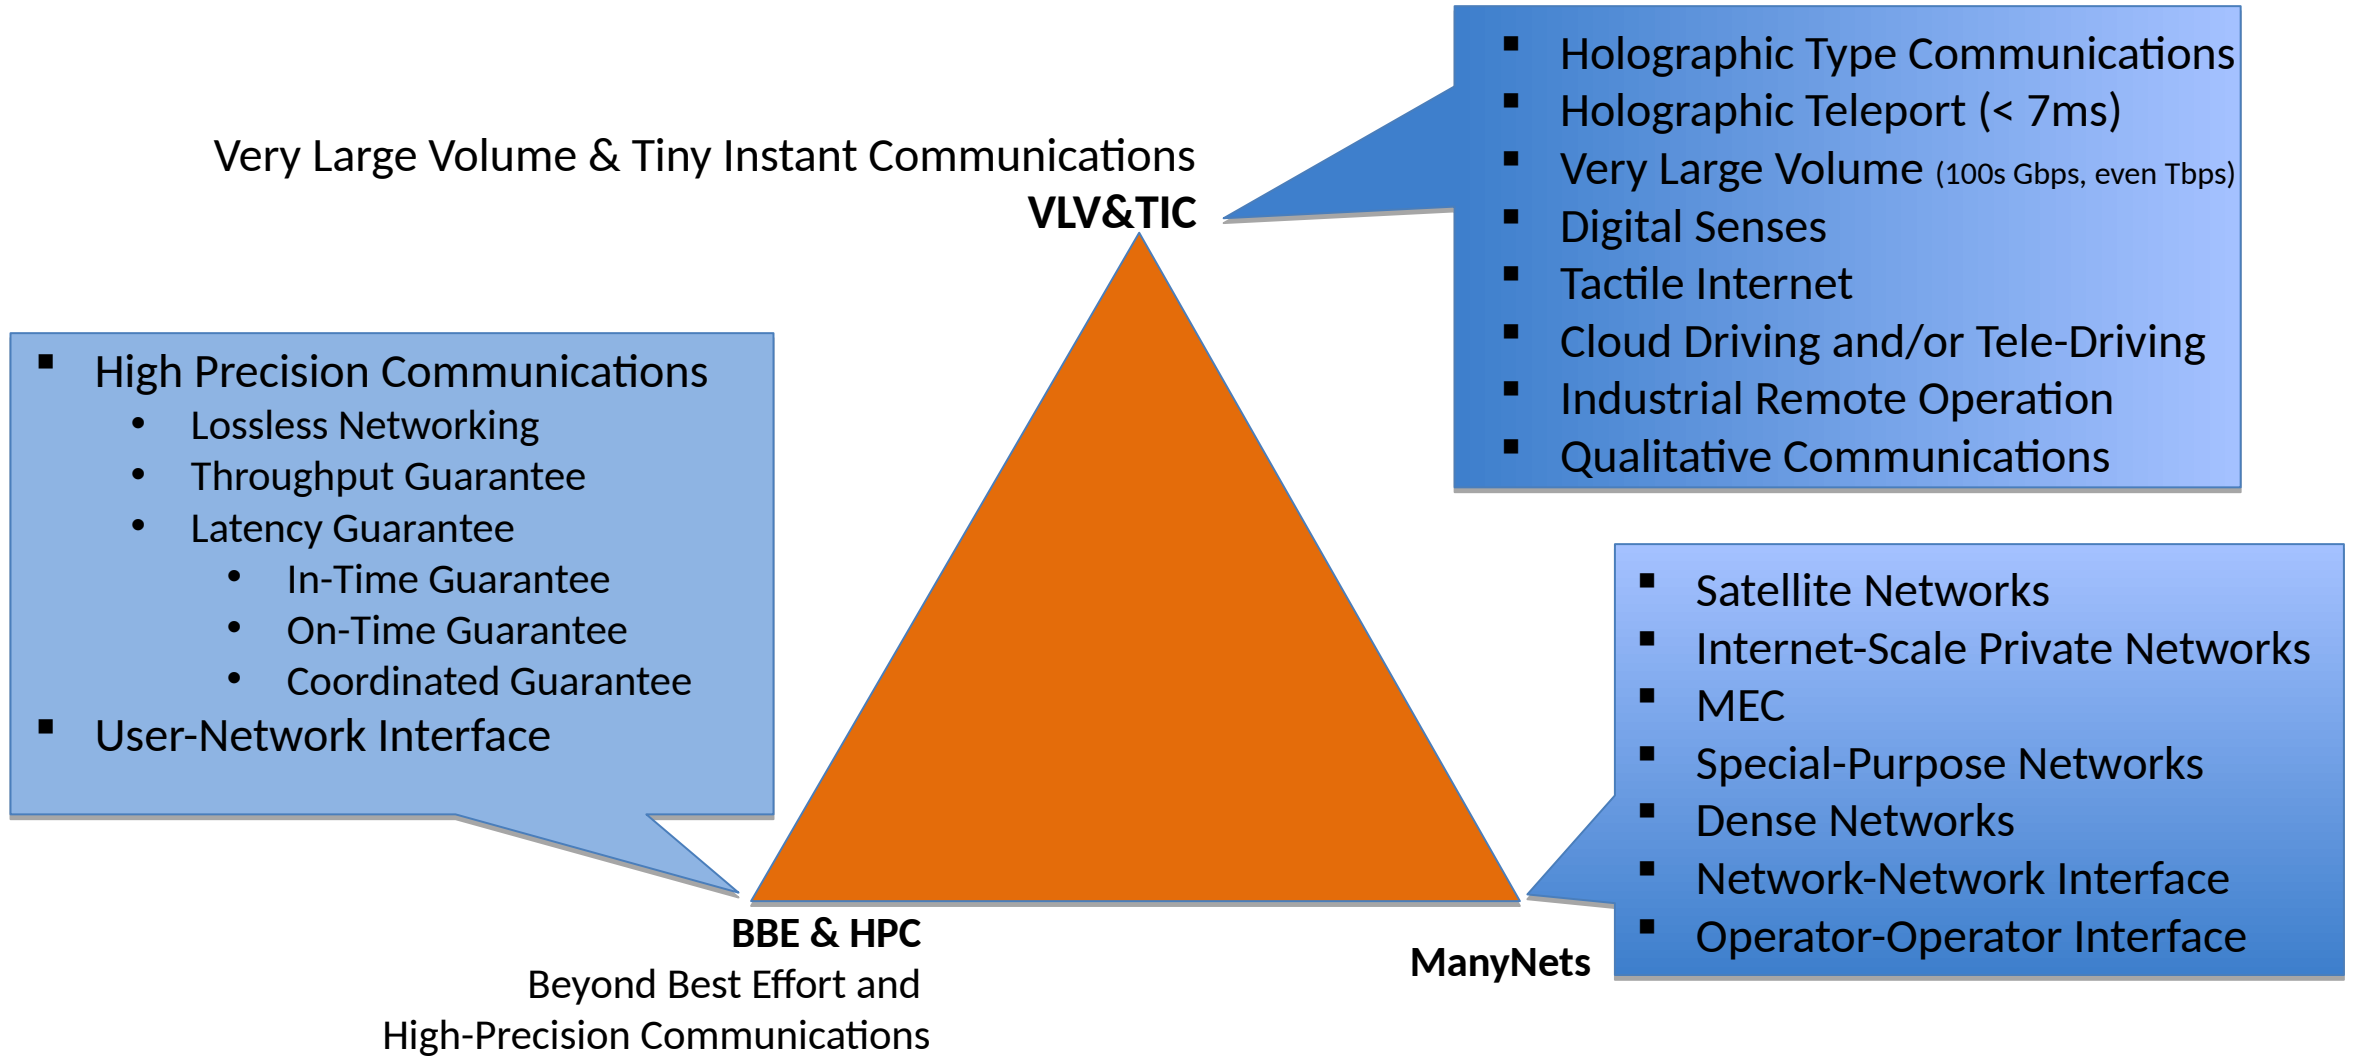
Very Large Volume & Tiny Instant Communications
VLV&TIC

- Holographic Type Communications
- Holographic Teleport (< 7ms)
- Very Large Volume (100s Gbps, even Tbps)
- Digital Senses
- Tactile Internet
- Cloud Driving and/or Tele-Driving
- Industrial Remote Operation
- Qualitative Communications

- High Precision Communications
  - Lossless Networking
  - Throughput Guarantee
  - Latency Guarantee
    - In-Time Guarantee
    - On-Time Guarantee
    - Coordinated Guarantee
- User-Network Interface

- Satellite Networks
- Internet-Scale Private Networks
- MEC
- Special-Purpose Networks
- Dense Networks
- Network-Network Interface
- Operator-Operator Interface

BBE & HPC
Beyond Best Effort and
High-Precision Communications

ManyNets